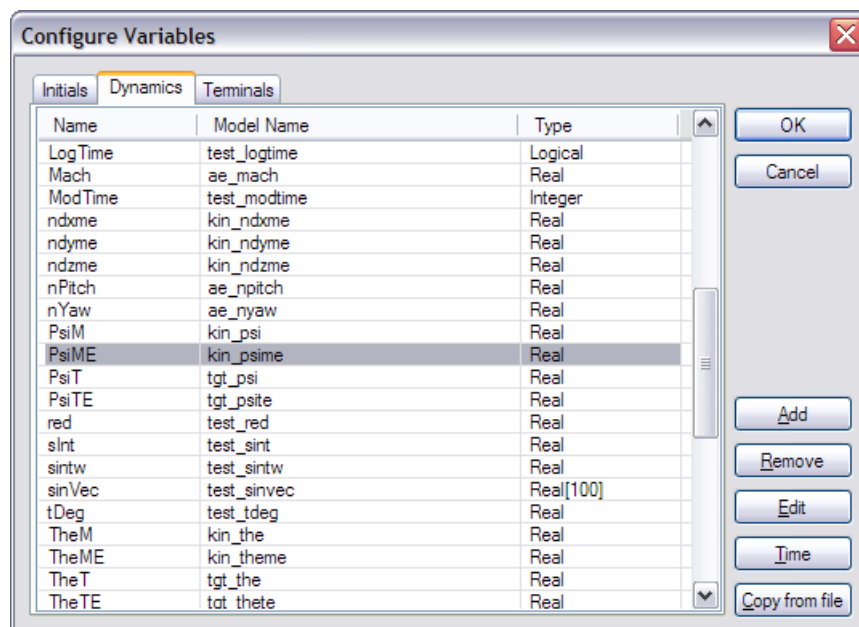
Configure Variables

Initials Dynamics Terminals

| Name | Model Name | Type |
|---|---|---|
| LogTime | test_logtime | Logical |
| Mach | ae_mach | Real |
| ModTime | test_modtime | Integer |
| ndxme | kin_ndxme | Real |
| ndyme | kin_ndyme | Real |
| ndzme | kin_ndzme | Real |
| nPitch | ae_npitch | Real |
| nYaw | ae_nyaw | Real |
| PsiM | kin_psi | Real |
| PsiME | kin_psime | Real |
| PsiT | tgt_psi | Real |
| PsiTE | tgt_psite | Real |
| red | test_red | Real |
| sInt | test_sint | Real |
| sintw | test_sintw | Real |
| sinVec | test_sinvec | Real[100] |
| tDeg | test_tdeg | Real |
| TheM | kin_the | Real |
| TheME | kin_theme | Real |
| TheT | tgt_the | Real |
| TheTE | tgt_thete | Real |

OK
Cancel
Add
Remove
Edit
Time
Copy from file